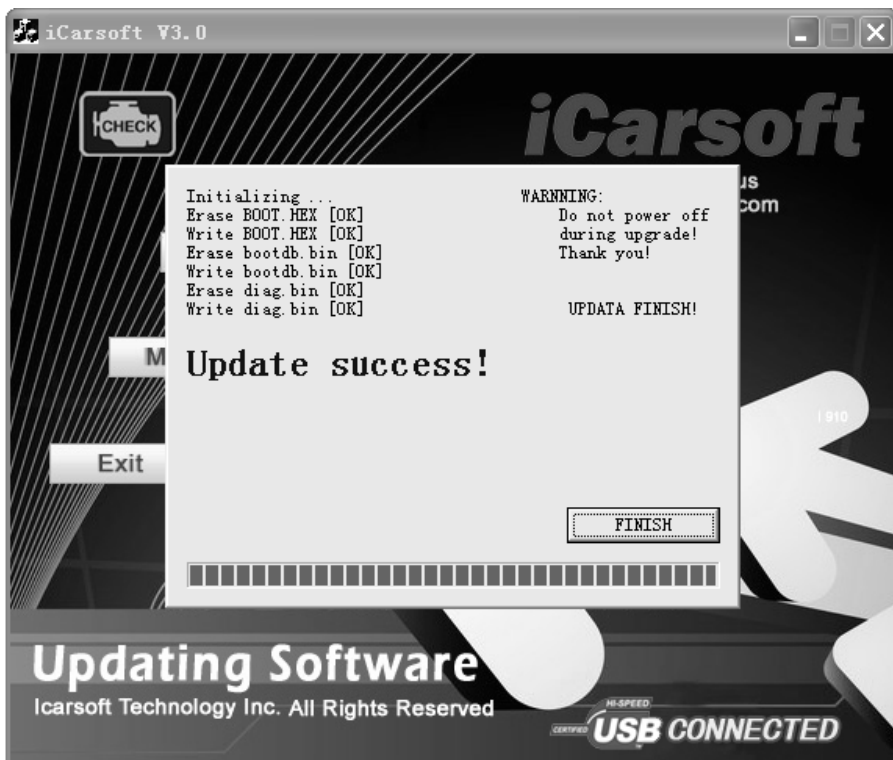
iCarsoft V3.0

CHECK

iCarsoft

us
com

Initializing ...
Erase BOOT.HEX [OK]
Write BOOT.HEX [OK]
Erase bootdb.bin [OK]
Write bootdb.bin [OK]
Erase diag.bin [OK]
Write diag.bin [OK]

WARNNING:
Do not power off during upgrade!
Thank you!

UPDATA FINISH!

M

Update success!

I 910

Exit

FINISH

Updating Software
Icarsoft Technology Inc. All Rights Reserved

CERTIFIED HI-SPEED USB CONNECTED